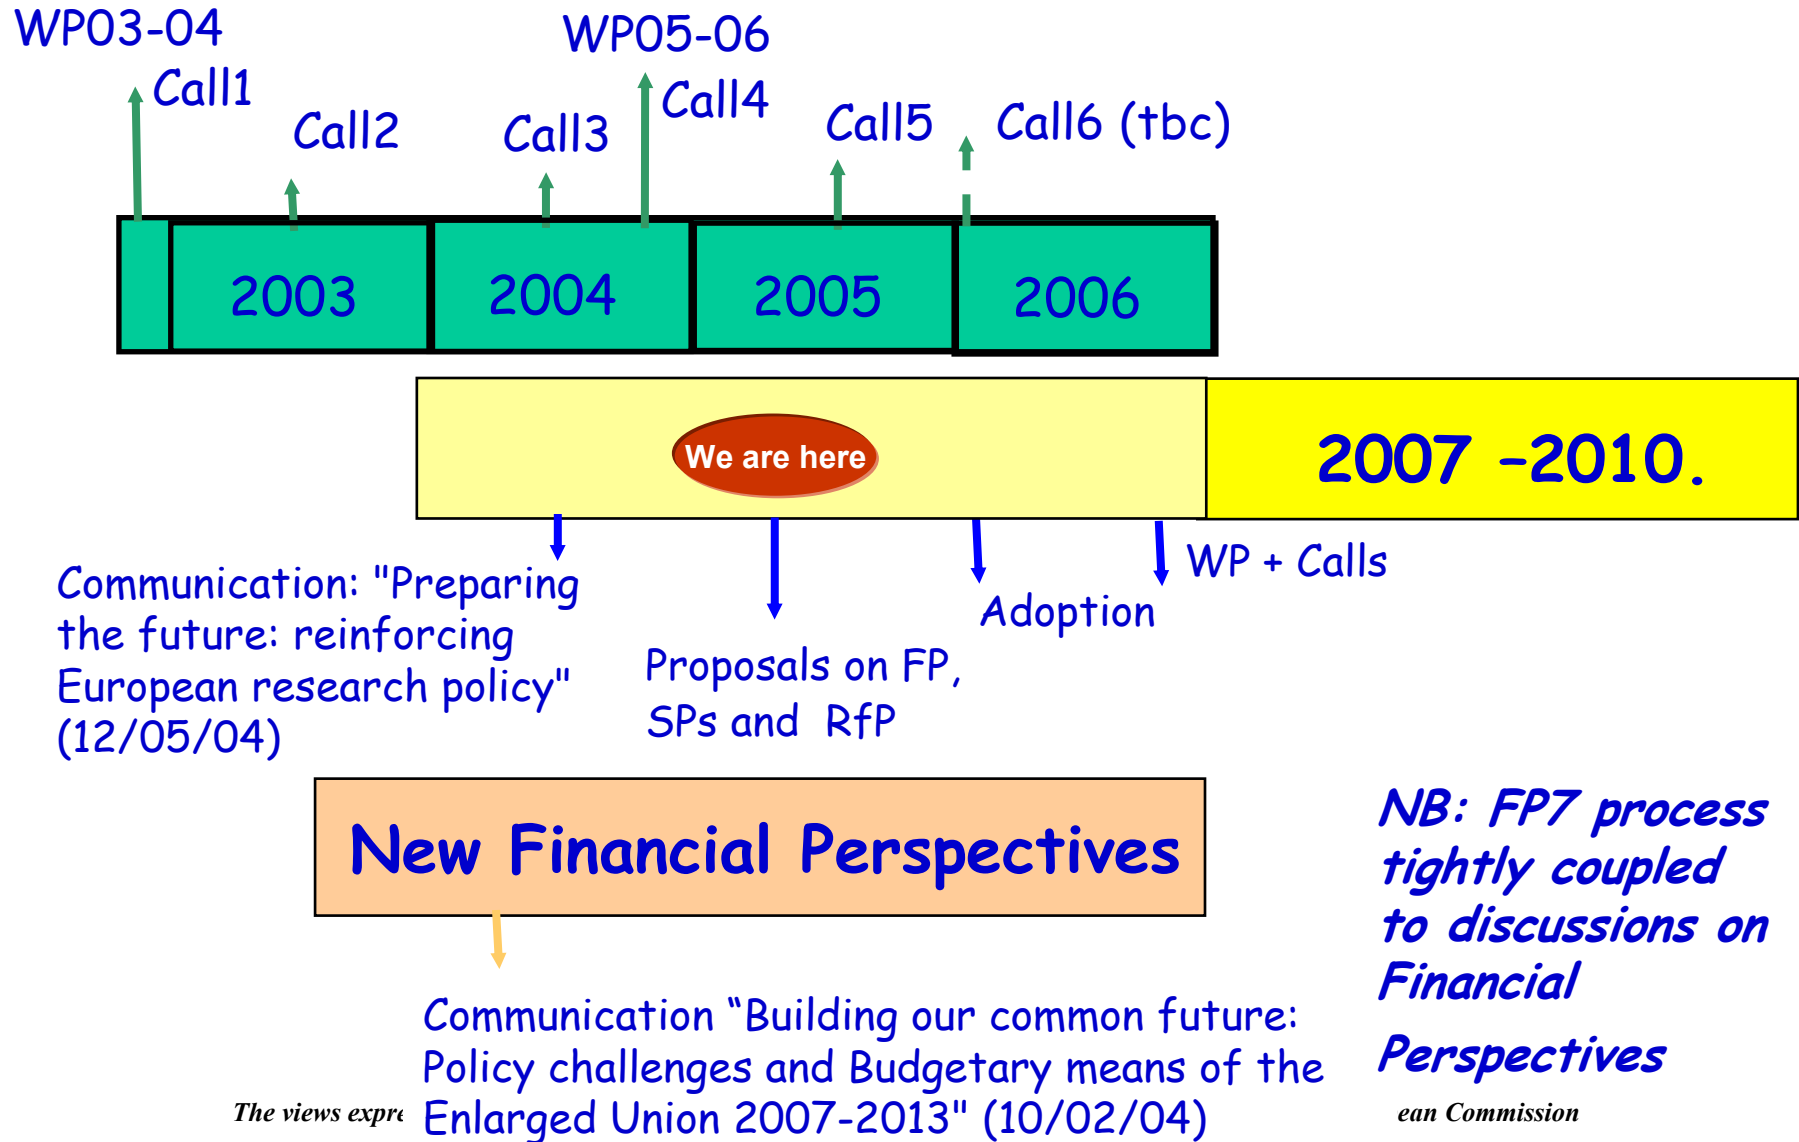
WP03-04

Call1

Call2

Call3

WP05-06

Call4

Call5

Call6 (tbc)

2003

2004

2005

2006

We are here

2007 -2010.

Communication: "Preparing the future: reinforcing European research policy" (12/05/04)

Proposals on FP, SPs and RfP

Adoption

WP + Calls

New Financial Perspectives

NB: FP7 process tightly coupled to discussions on Financial Perspectives

Communication "Building our common future: Policy challenges and Budgetary means of the Enlarged Union 2007-2013" (10/02/04)

The views expre

ean Commission